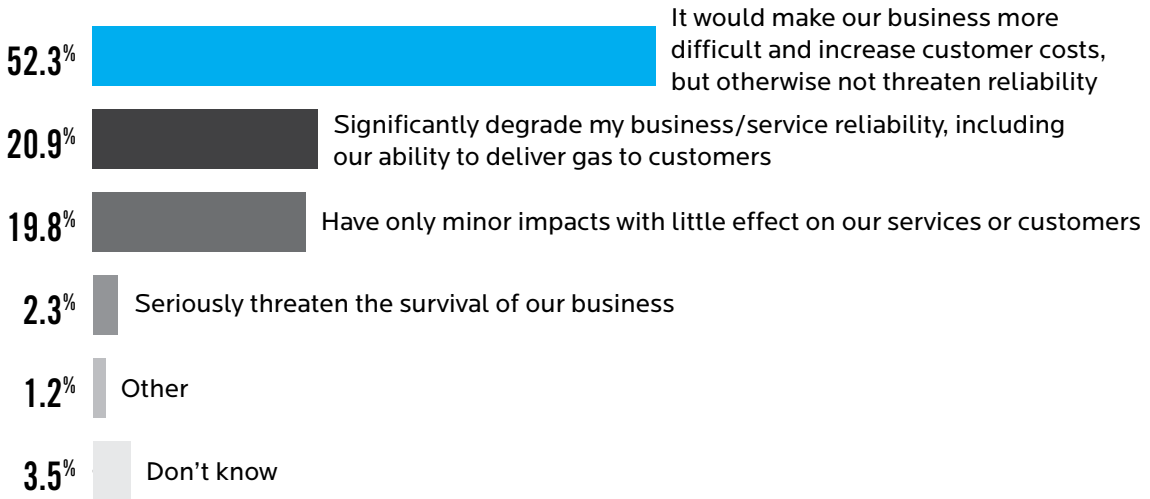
52.3% It would make our business more difficult and increase customer costs, but otherwise not threaten reliability

20.9% Significantly degrade my business/service reliability, including our ability to deliver gas to customers

19.8% Have only minor impacts with little effect on our services or customers

2.3% Seriously threaten the survival of our business

1.2% Other

3.5% Don't know